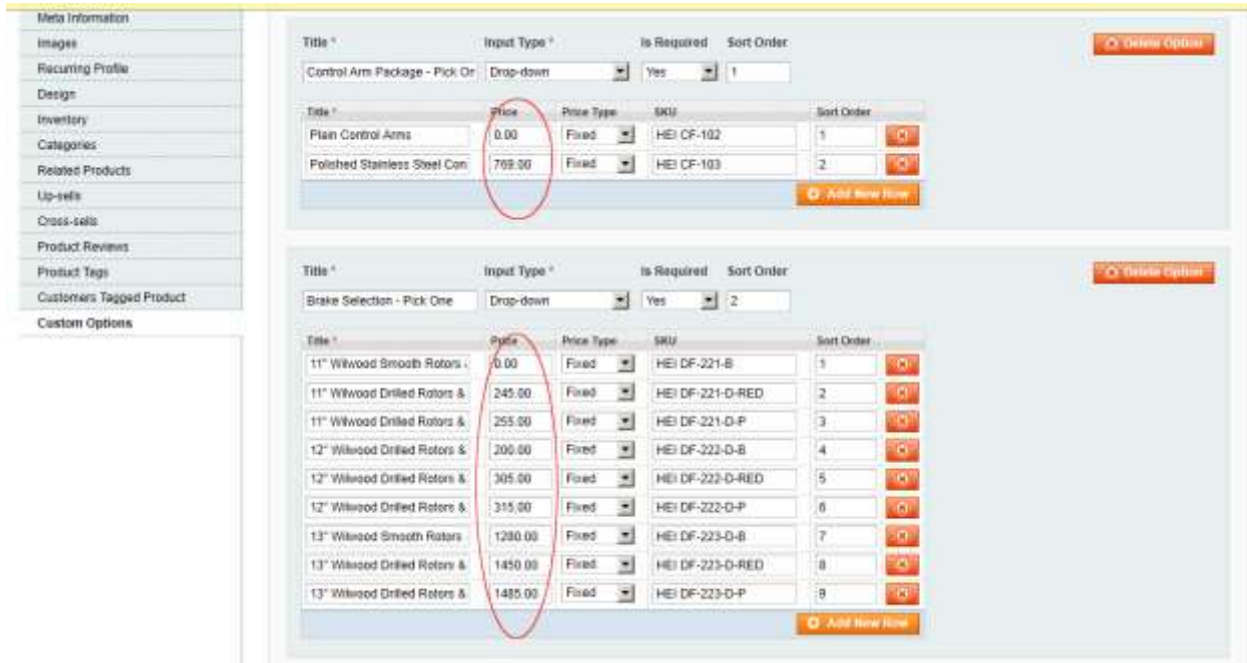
Meta Information
Images
Recurring Profile
Design
Inventory
Categories
Related Products
Up-sells
Cross-sells
Product Reviews
Product Tags
Customers Tagged Product
Custom Options

Title * | Input Type * | Is Required | Sort Order
Control Arm Package - Pick On | Drop-down | Yes | 1

Delete Option

| Title * | Price | Price Type | SKU | Sort Order |
|---|---|---|---|---|
| Plain Control Arms | 0.00 | Fixed | HEI CF-102 | 1 |
| Polished Stainless Steel Con | 769.00 | Fixed | HEI CF-103 | 2 |

Add New Row

Title * | Input Type * | Is Required | Sort Order
Brake Selection - Pick One | Drop-down | Yes | 2

Delete Option

| Title * | Price | Price Type | SKU | Sort Order |
|---|---|---|---|---|
| 11" Wilwood Smooth Rotors | 0.00 | Fixed | HEI DF-221-B | 1 |
| 11" Wilwood Drilled Rotors & | 245.00 | Fixed | HEI DF-221-D-RED | 2 |
| 11" Wilwood Drilled Rotors & | 255.00 | Fixed | HEI DF-221-D-P | 3 |
| 12" Wilwood Drilled Rotors & | 200.00 | Fixed | HEI DF-222-D-B | 4 |
| 12" Wilwood Drilled Rotors & | 305.00 | Fixed | HEI DF-222-D-RED | 5 |
| 12" Wilwood Drilled Rotors & | 315.00 | Fixed | HEI DF-222-D-P | 6 |
| 13" Wilwood Smooth Rotors | 1280.00 | Fixed | HEI DF-223-D-B | 7 |
| 13" Wilwood Drilled Rotors & | 1450.00 | Fixed | HEI DF-223-D-RED | 8 |
| 13" Wilwood Drilled Rotors & | 1485.00 | Fixed | HEI DF-223-D-P | 9 |

Add New Row